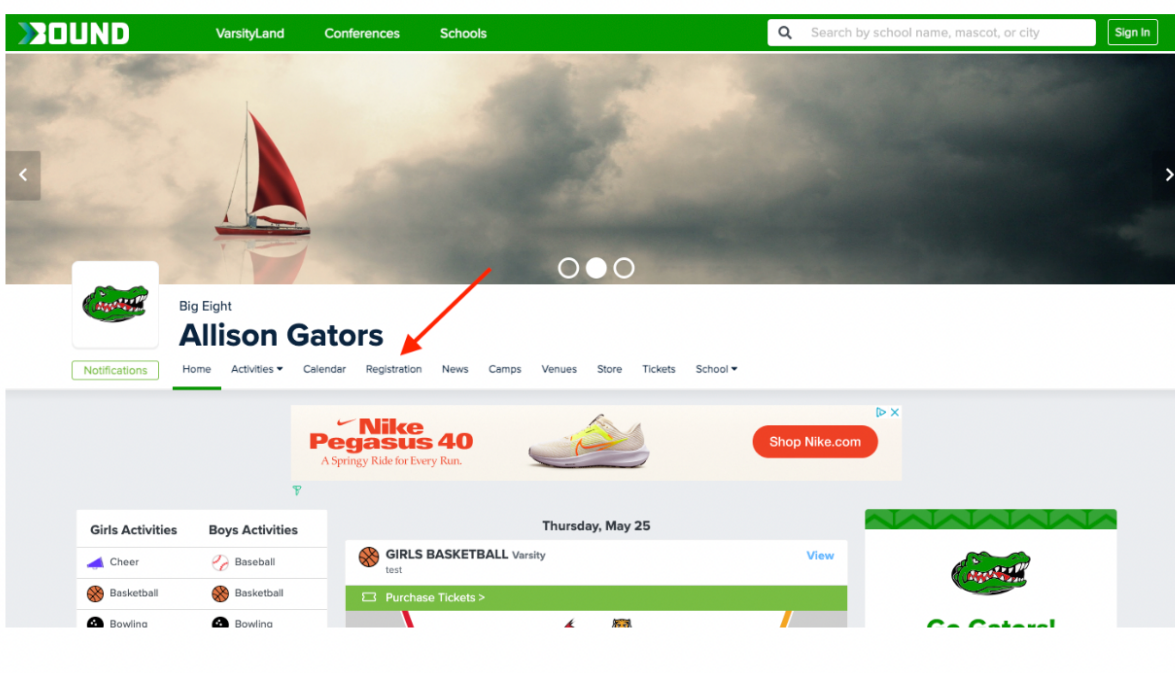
BOUND VarsityLand Conferences Schools

Search by school name, mascot, or city

Sign In

Big Eight

Allison Gators

Notifications

Home Activities Calendar Registration News Camps Venues Store Tickets School

Nike Pegasus 40
A Springy Ride for Every Run.

Shop Nike.com

| Girls Activities | Boys Activities |
|---|---|
| Cheer | Baseball |
| Basketball | Basketball |
| Bowling | Bowling |

Thursday, May 25

GIRLS BASKETBALL Varsity
test

View

Purchase Tickets >

Go Gators!